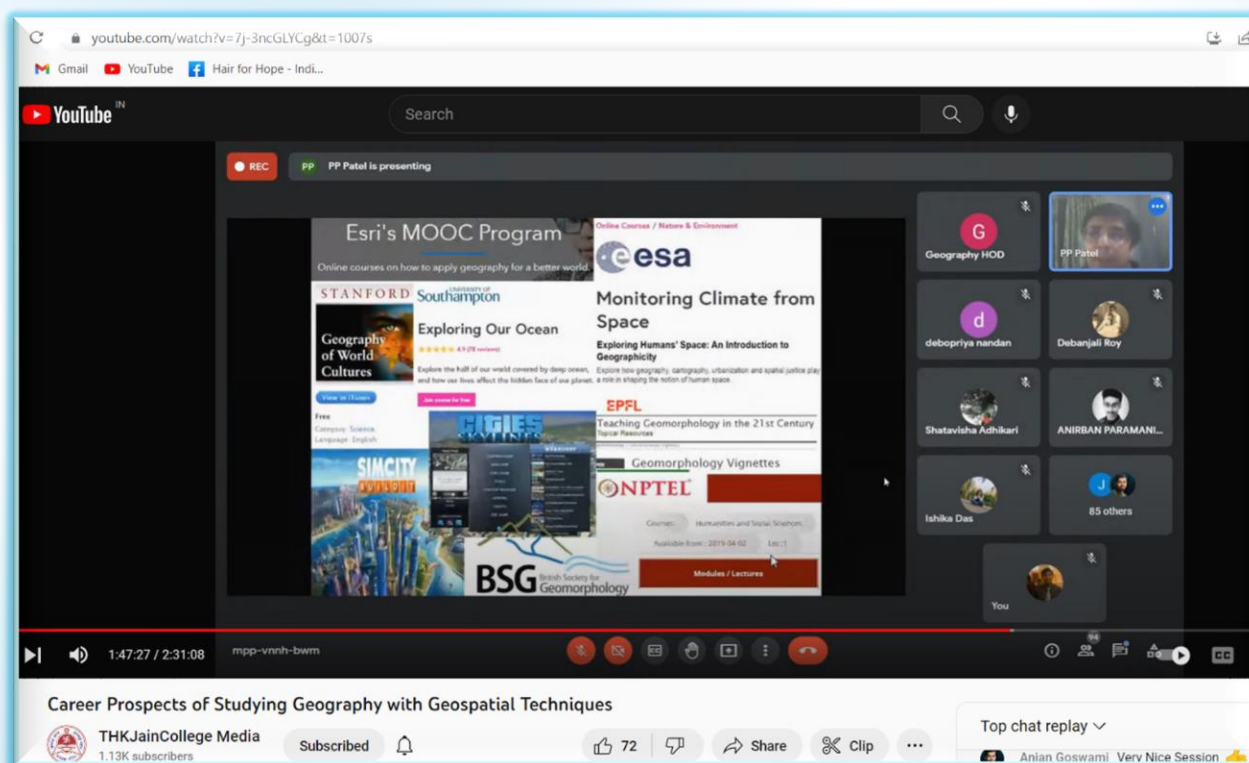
youtube.com/watch?v=7j-3ncGLYCg&t=1007s

Gmail YouTube Hair for Hope - Indi...

YouTube IN

Search

REC

PP Patel is presenting

Esri's MOOC Program

Online courses on how to apply geography for a better world.

STANFORD

Geography of World Cultures

View in iTunes

Free

Category: Science

Language: English

Southampton

Exploring Our Ocean

4.9 (78 reviews)

Explore the half of our world covered by deep ocean, and how our lives affect the hidden face of our planet.

Join course for free

SIMCITY BUILDIT

CITIES SKYLINES

BSG British Society for Geomorphology

Online Courses / Nature & Environment

esa

Monitoring Climate from Space

Exploring Humans' Space: An Introduction to Geographicity

Explore how geography, cartography, urbanization and spatial justice play a role in shaping the notion of human space.

EPFL

Teaching Geomorphology in the 21st Century

Topical Resources

Geomorphology Vignettes

NPTEL

Course: Humanities and Social Sciences

Available from: 2019-04-02 Lec:1

Modules / Lectures

Geography HOD

PP Patel

debopriya nandan

Debanjali Roy

Shatavisha Adhikari

ANIRBAN PARAMANI...

Ishika Das

85 others

You

1:47:27 / 2:31:08

mpp-vnnh-bwm

Career Prospects of Studying Geography with Geospatial Techniques

THKJainCollege Media

1.13K subscribers

Subscribed

72

Share

Clip

Top chat replay

Anjan Goswami Very Nice Session